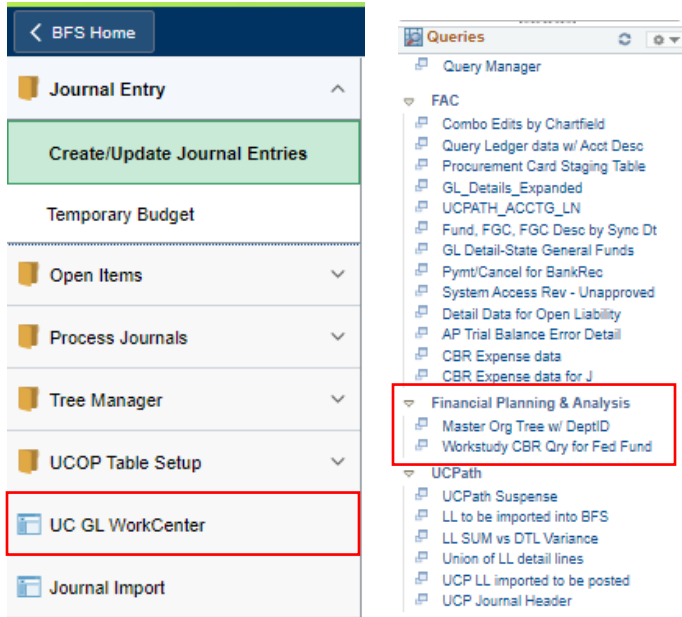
BFS Home

Journal Entry

Create/Update Journal Entries

Temporary Budget

Open Items

Process Journals

Tree Manager

UCOP Table Setup

UC GL WorkCenter

Journal Import

Queries

Query Manager

FAC

Combo Edits by Chartfield

Query Ledger data w/ Acct Desc

Procurement Card Staging Table

GL_Details_Expanded

UCPATH_ACCTG_LN

Fund, FGC, FGC Desc by Sync Dt

GL Detail-State General Funds

Pymt/Cancel for BankRec

System Access Rev - Unapproved

Detail Data for Open Liability

AP Trial Balance Error Detail

CBR Expense data

CBR Expense data for J

Financial Planning & Analysis

Master Org Tree w/ DeptID

Workstudy CBR Qry for Fed Fund

UCPath

UCPath Suspense

LL to be imported into BFS

LL SUM vs DTL Variance

Union of LL detail lines

UCP LL imported to be posted

UCP Journal Header